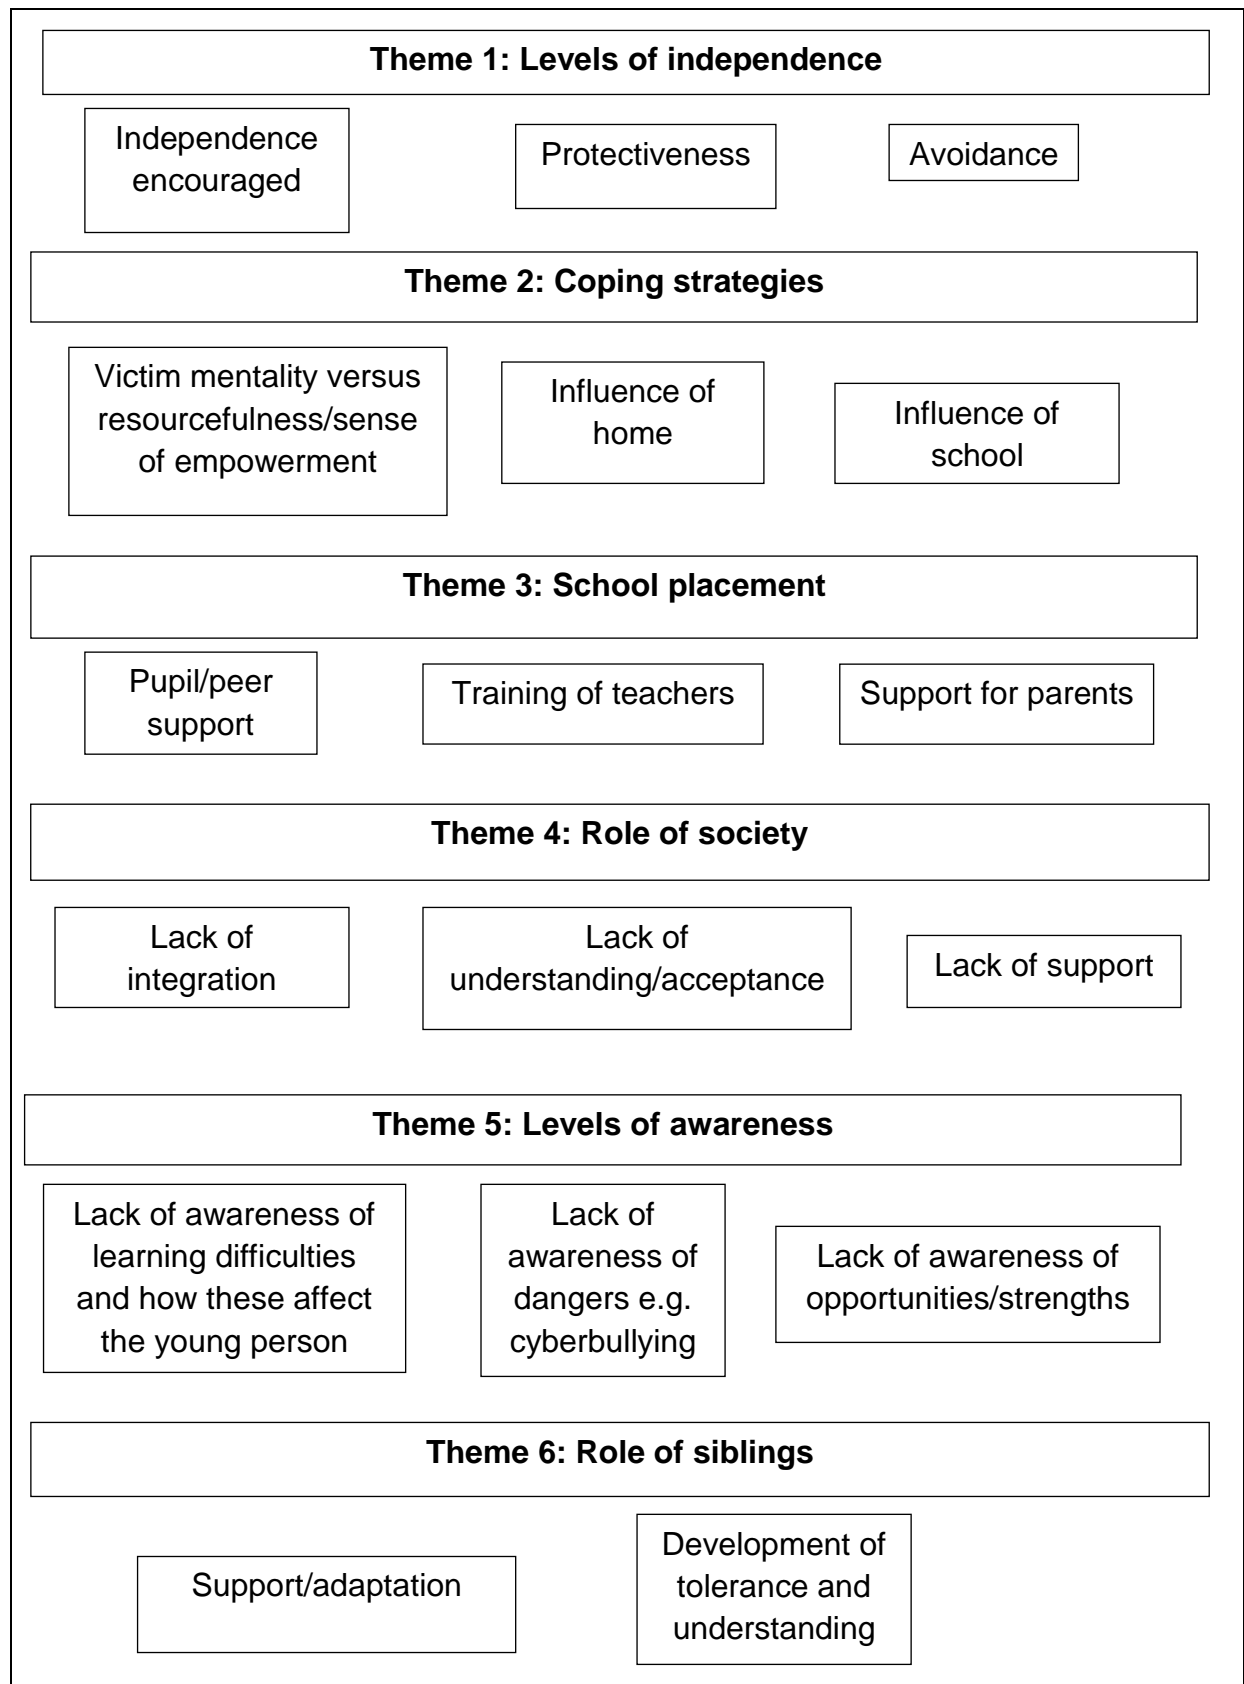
Theme 1: Levels of independence

Independence encouraged

Protectiveness

Avoidance

Theme 2: Coping strategies

Victim mentality versus resourcefulness/sense of empowerment

Influence of home

Influence of school

Theme 3: School placement

Pupil/peer support

Training of teachers

Support for parents

Theme 4: Role of society

Lack of integration

Lack of understanding/acceptance

Lack of support

Theme 5: Levels of awareness

Lack of awareness of learning difficulties and how these affect the young person

Lack of awareness of dangers e.g. cyberbullying

Lack of awareness of opportunities/strengths

Theme 6: Role of siblings

Support/adaptation

Development of tolerance and understanding